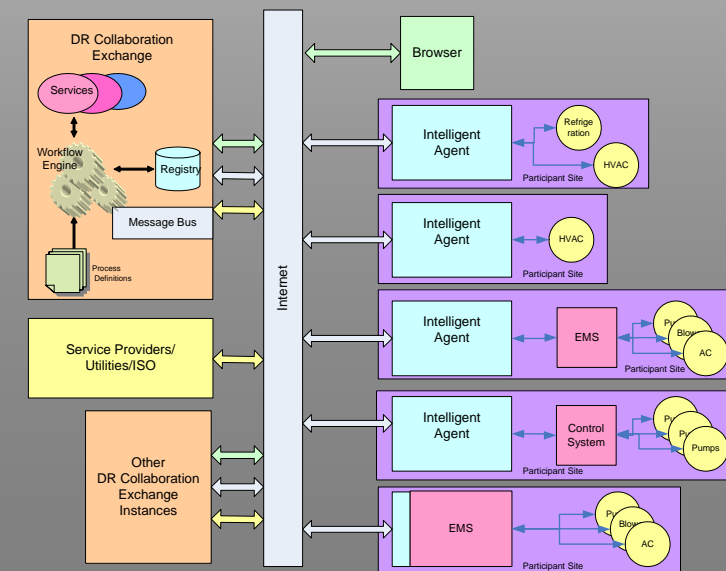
DR Collaboration Exchange

Services

Workflow Engine

Registry

Message Bus

Process Definitions

Internet

Browser

Intelligent Agent

Refrige ration

HVAC

Participant Site

Intelligent Agent

HVAC

Participant Site

Intelligent Agent

EMS

Pu

Blow

AC

Participant Site

Service Providers/ Utilities/ISO

Intelligent Agent

Control System

Pu

Pu

Pumps

Participant Site

Other DR Collaboration Exchange Instances

EMS

Pu

Blow

AC

Participant Site